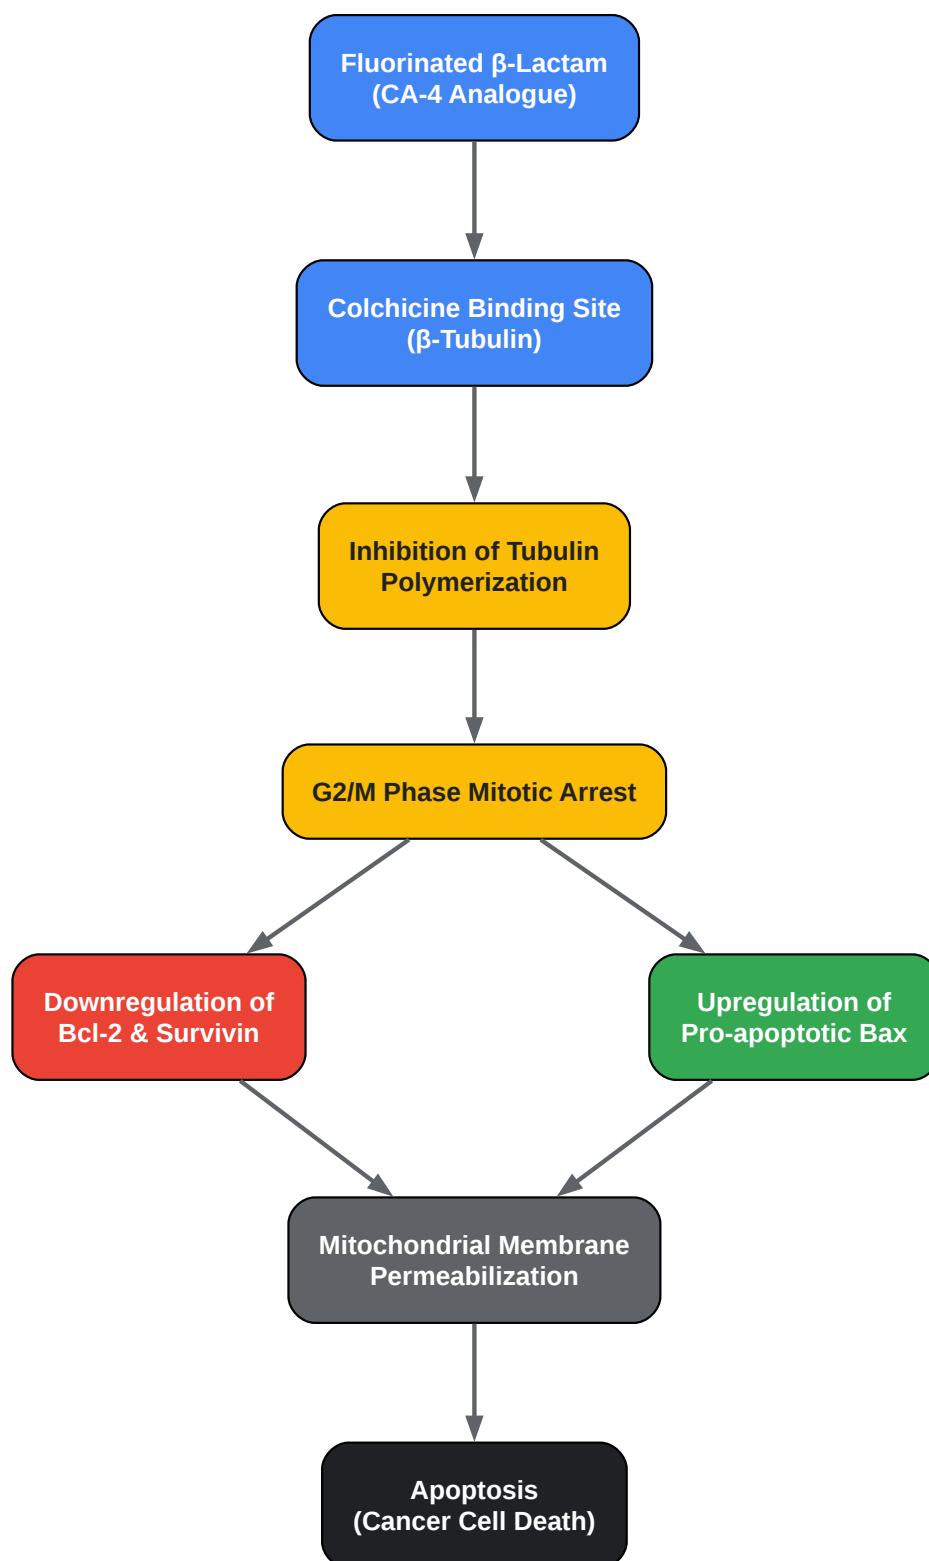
Fluorinated β-Lactam
(CA-4 Analogue)

Colchicine Binding Site
(β-Tubulin)

Inhibition of Tubulin
Polymerization

G2/M Phase Mitotic Arrest

Downregulation of
Bcl-2 & Survivin

Upregulation of
Pro-apoptotic Bax

Mitochondrial Membrane
Permeabilization

Apoptosis
(Cancer Cell Death)